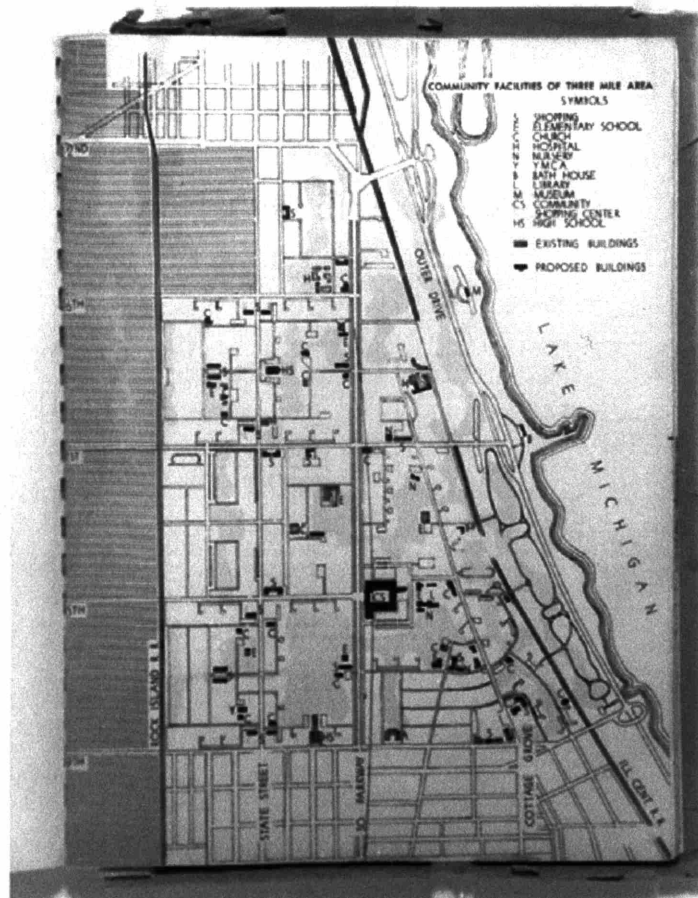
COMMUNITY FACILITIES OF THREE MILE AREA
SYMBOLS
S SHOPPING
E ELEMENTARY SCHOOL
C CHURCH
H HOSPITAL
N NURSERY
Y Y.M.C.A.
B BATH HOUSE
L LIBRARY
M MUSEUM
CS COMMUNITY SHOPPING CENTER
HS HIGH SCHOOL

EXISTING BUILDINGS

PROPOSED BUILDINGS

OUTER DRIVE

LAKE MICHIGAN

22ND

ROCK ISLAND R.R.

STATE STREET

SO. PARKWAY

COTTAGE GROVE

ILL. CENT. R.R.